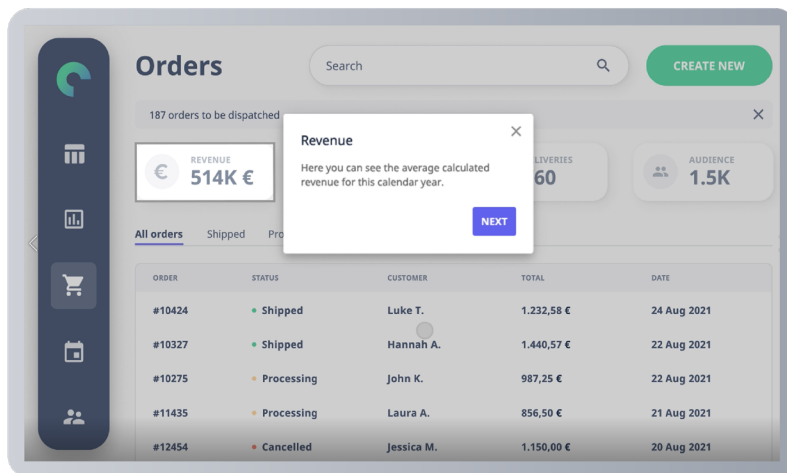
Orders

Search

CREATE NEW

187 orders to be dispatched

REVENUE
514K €

Revenue

Here you can see the average calculated revenue for this calendar year.

NEXT

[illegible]LIVERIES
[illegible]60

AUDIENCE
1.5K

All orders Shipped Pro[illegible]

| ORDER | STATUS | CUSTOMER | TOTAL | DATE |
|---|---|---|---|---|
| #10424 | Shipped | Luke T. | 1.232,58 € | 24 Aug 2021 |
| #10327 | Shipped | Hannah A. | 1.440,57 € | 22 Aug 2021 |
| #10275 | Processing | John K. | 987,25 € | 22 Aug 2021 |
| #11435 | Processing | Laura A. | 856,50 € | 21 Aug 2021 |
| #12454 | Cancelled | Jessica M. | 1.150,00 € | 20 Aug 2021 |